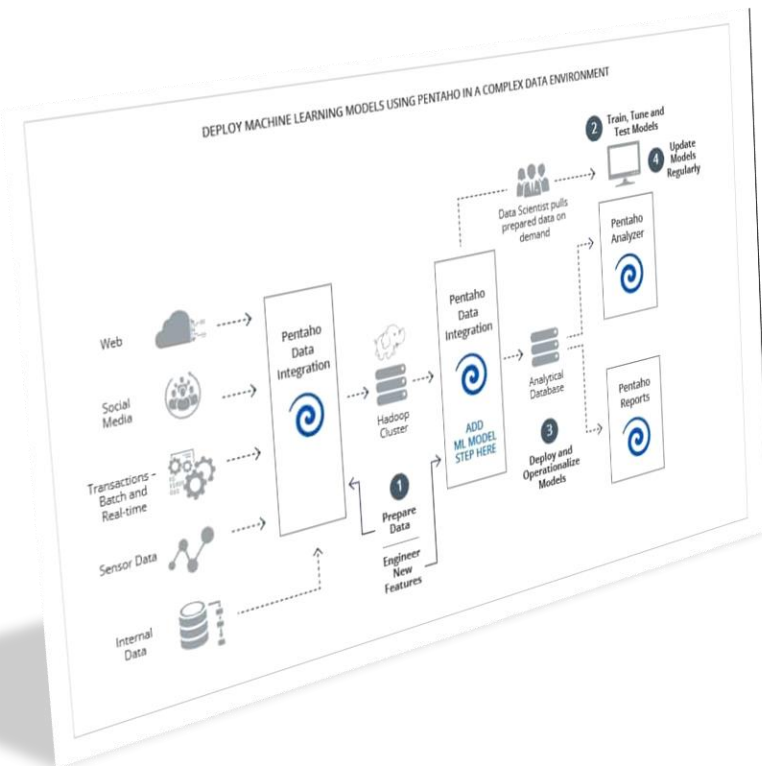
DEPLOY MACHINE LEARNING MODELS USING PENTAHO IN A COMPLEX DATA ENVIRONMENT

2 Train, Tune and Test Models

4 Update Models Regularly

Data Scientist pulls prepared data on demand

Pentaho Analyzer

Web

Social Media

Transactions - Batch and Real-time

Sensor Data

Internal Data

Pentaho Data Integration

Hadoop Cluster

Pentaho Data Integration

ADD ML MODEL STEP HERE

Analytical Database

3 Deploy and Operationalize Models

Pentaho Reports

1 Prepare Data

Engineer New Features